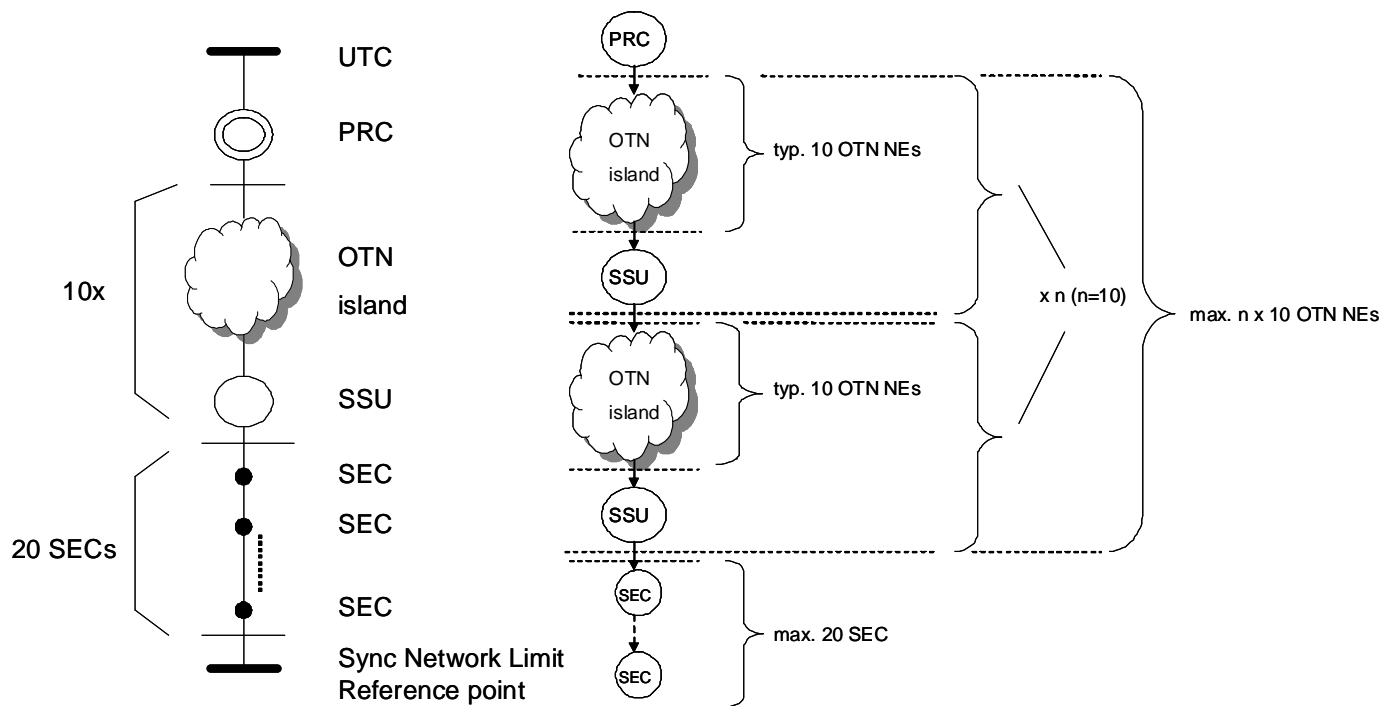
UTC

PRC

10x

OTN
island

SSU

20 SECs

SEC

SEC

SEC

Sync Network Limit
Reference point

PRC

OTN
island

typ. 10 OTN NEs

SSU

x n (n=10)

max. n x 10 OTN NEs

OTN
island

typ. 10 OTN NEs

SSU

SEC

max. 20 SEC

SEC